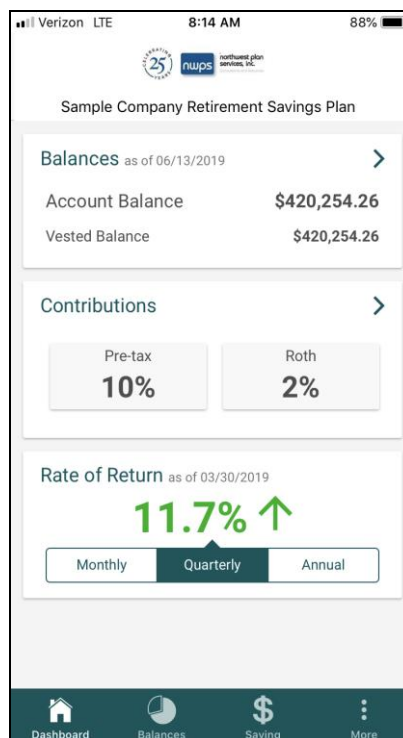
Verizon LTE 8:14 AM 88%

CELEBRATING 25 YEARS nwps northwest plan services, inc.

Sample Company Retirement Savings Plan

Balances as of 06/13/2019 >

Account Balance $420,254.26

Vested Balance $420,254.26

Contributions >

Pre-tax
10%

Roth
2%

Rate of Return as of 03/30/2019

11.7% ↑

Monthly Quarterly Annual

Dashboard Balances Saving More